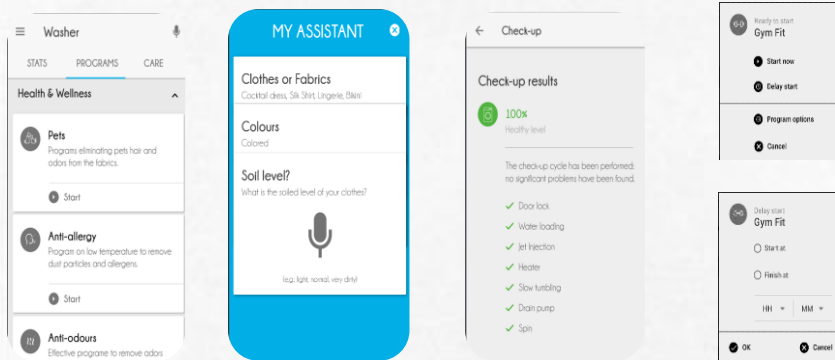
Washer

STATS PROGRAMS CARE

Health & Wellness

Pets
Programs eliminating pets hair and odors from the fabrics.

Start

Anti-allergy
Program on low temperature to remove dust particles and allergens.

Start

Anti-odours
Effective programe to remove odors

MY ASSISTANT

Clothes or Fabrics
Cocktail dress, Silk Shirt, Lingerie, Bikini

Colours
Colored

Soil level?
What is the soiled level of your clothes?

(e.g: light, normal, very dirty)

Check-up

Check-up results

100%
Healthy level

The check-up cycle has been performed: no significant problems have been found.

Door lock
Water loading
Jet Injection
Heater
Slow tumbling
Drain pump
Spin

Ready to start
Gym Fit

Start now
Delay start
Program options
Cancel

Delay start
Gym Fit

Start at
Finish at

HH
MM

OK
Cancel